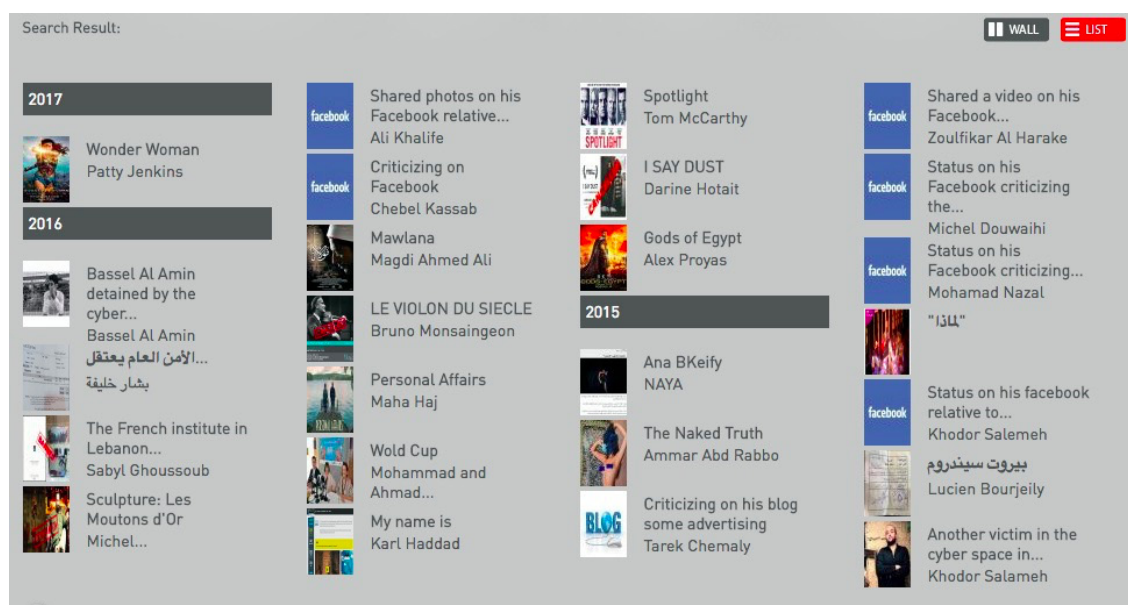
Search Result:

WALL LIST

2017

Wonder Woman
Patty Jenkins

2016

Bassel Al Amin detained by the cyber...
Bassel Al Amin

الأمن العام يعتقل...
بشار خليفة

The French institute in Lebanon...
Sabyl Ghoussoub

Sculpture: Les Moutons d'Or
Michel...

facebook
Shared photos on his Facebook relative...
Ali Khalife

facebook
Criticizing on Facebook
Chebel Kassab

Mawlana
Magdi Ahmed Ali

LE VIOLON DU SIECLE
Bruno Monsaingeon

Personal Affairs
Maha Haj

Wold Cup
Mohammad and Ahmad...

My name is
Karl Haddad

SPOTLIGHT
Spotlight
Tom McCarthy

I SAY DUST
Darine Hotait

Gods of Egypt
Alex Proyas

2015

Ana BKeify
NAYA

The Naked Truth
Ammar Abd Rabbo

BLOG
Criticizing on his blog some advertising
Tarek Chemaly

facebook
Shared a video on his Facebook...
Zoulfikar Al Harake

facebook
Status on his Facebook criticizing the...
Michel Douwaihi

facebook
Status on his Facebook criticizing...
Mohamad Nazal

"لماذا"

facebook
Status on his facebook relative to...
Khodor Salemeh

بيروت سيندروم
Lucien Bourjeily

Another victim in the cyber space in...
Khodor Salameh